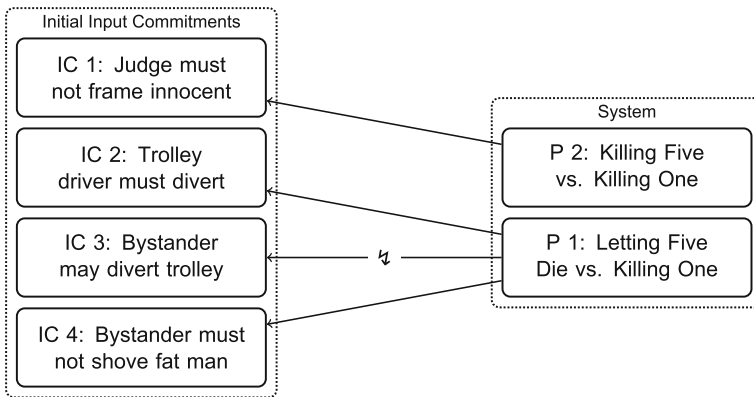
Initial Input Commitments

IC 1: Judge must not frame innocent

IC 2: Trolley driver must divert

IC 3: Bystander may divert trolley

IC 4: Bystander must not shove fat man

System

P 2: Killing Five vs. Killing One

↯

P 1: Letting Five Die vs. Killing One